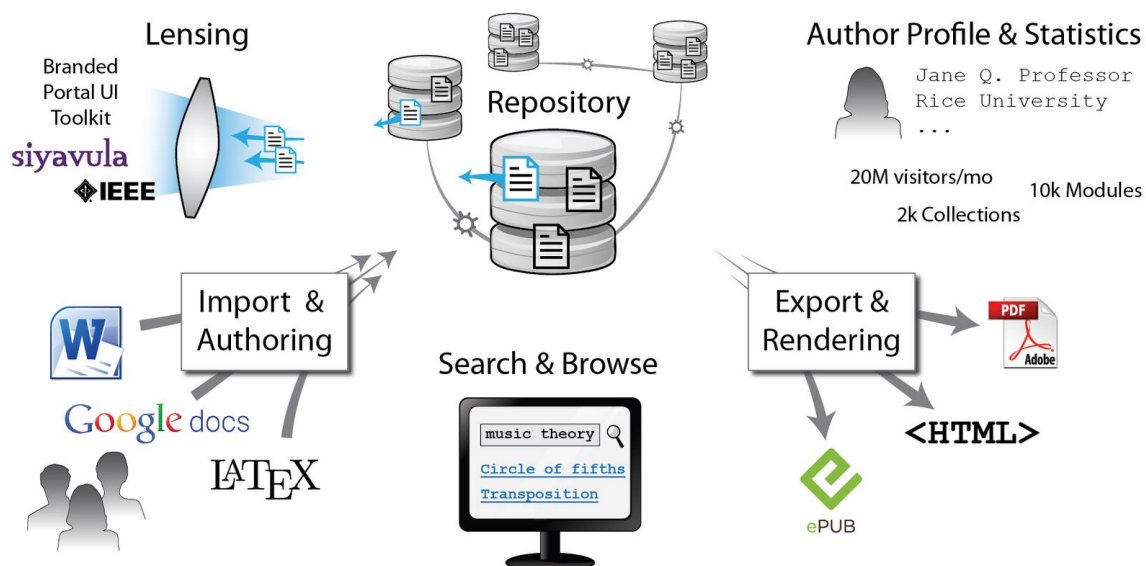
Lensing

Branded Portal UI Toolkit

siyavula

IEEE

Repository

Author Profile & Statistics

Jane Q. Professor
Rice University
...

20M visitors/mo

10k Modules

2k Collections

Import & Authoring

W

Google docs

LATEX

Search & Browse

music theory

Circle of fifths

Transposition

Export & Rendering

PDF

Adobe

<HTML>

ePUB